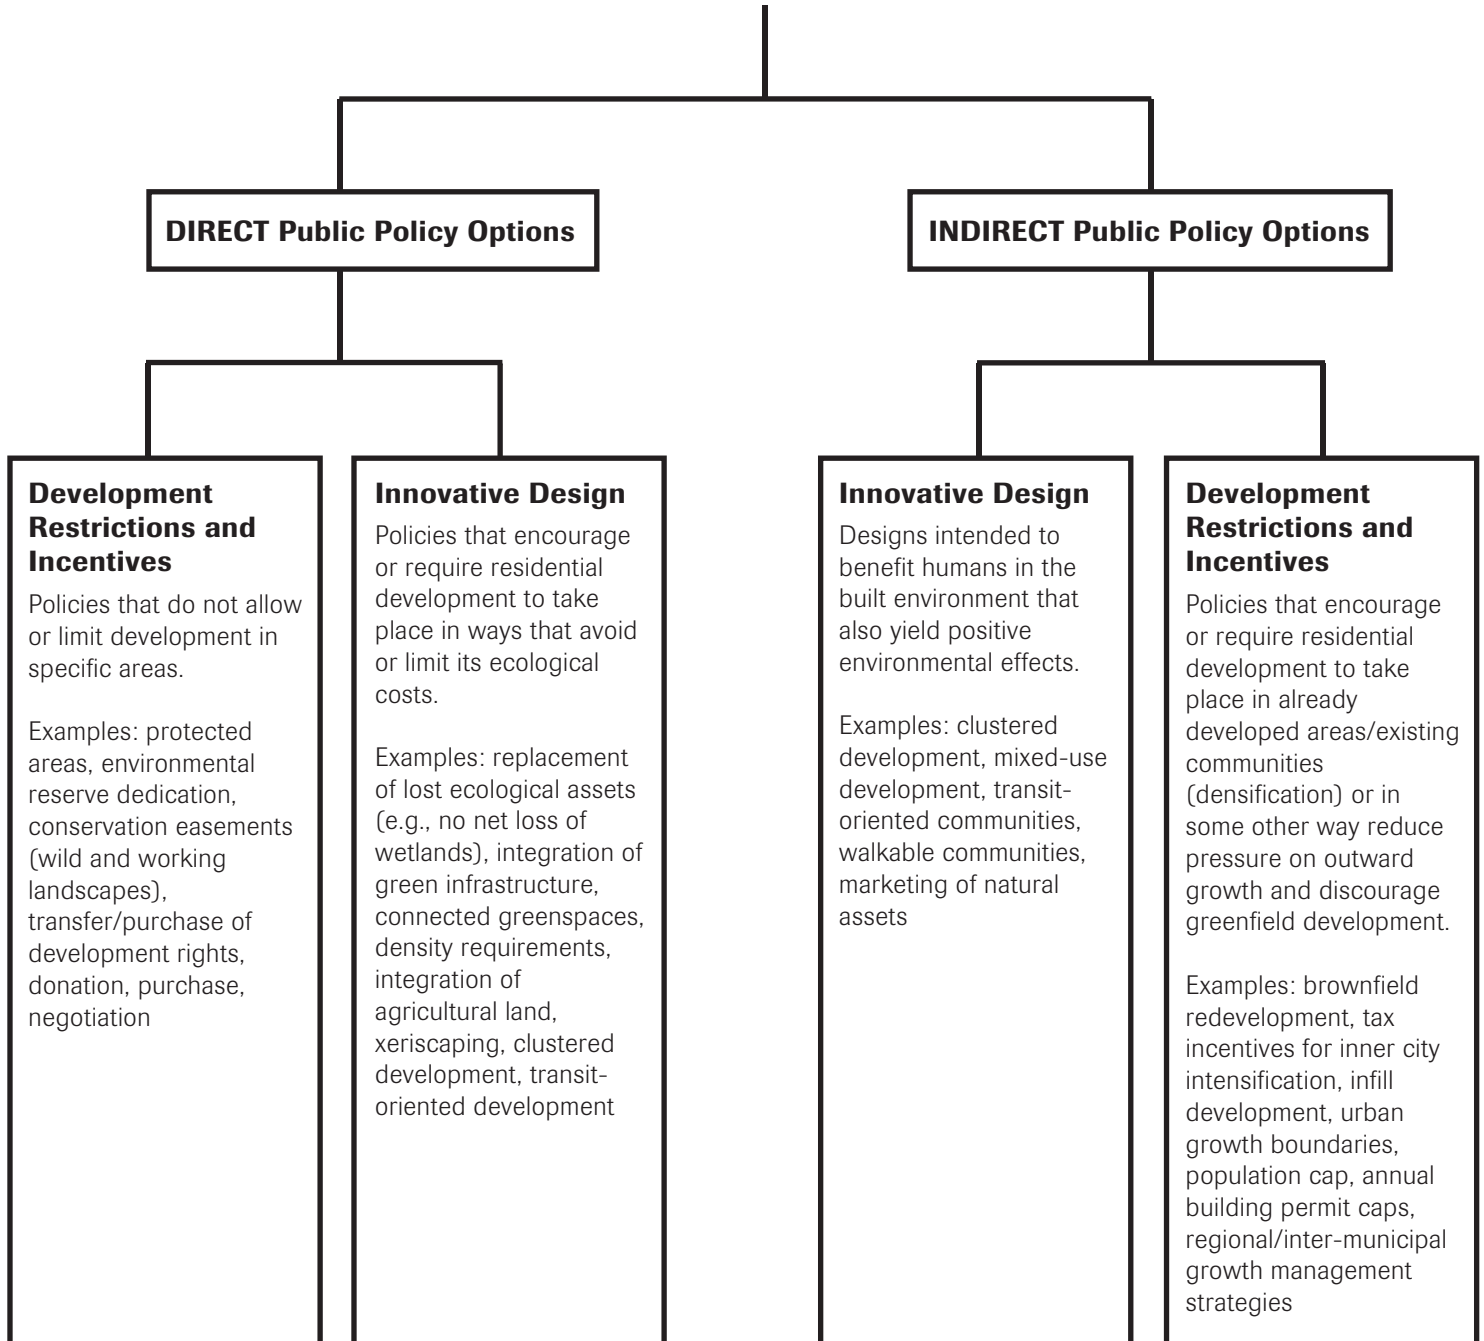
DIRECT Public Policy Options

INDIRECT Public Policy Options

Development Restrictions and Incentives

Policies that do not allow or limit development in specific areas.

Examples: protected areas, environmental reserve dedication, conservation easements (wild and working landscapes), transfer/purchase of development rights, donation, purchase, negotiation

Innovative Design

Policies that encourage or require residential development to take place in ways that avoid or limit its ecological costs.

Examples: replacement of lost ecological assets (e.g., no net loss of wetlands), integration of green infrastructure, connected greenspaces, density requirements, integration of agricultural land, xeriscaping, clustered development, transit-oriented development

Innovative Design

Designs intended to benefit humans in the built environment that also yield positive environmental effects.

Examples: clustered development, mixed-use development, transit-oriented communities, walkable communities, marketing of natural assets

Development Restrictions and Incentives

Policies that encourage or require residential development to take place in already developed areas/existing communities (densification) or in some other way reduce pressure on outward growth and discourage greenfield development.

Examples: brownfield redevelopment, tax incentives for inner city intensification, infill development, urban growth boundaries, population cap, annual building permit caps, regional/inter-municipal growth management strategies